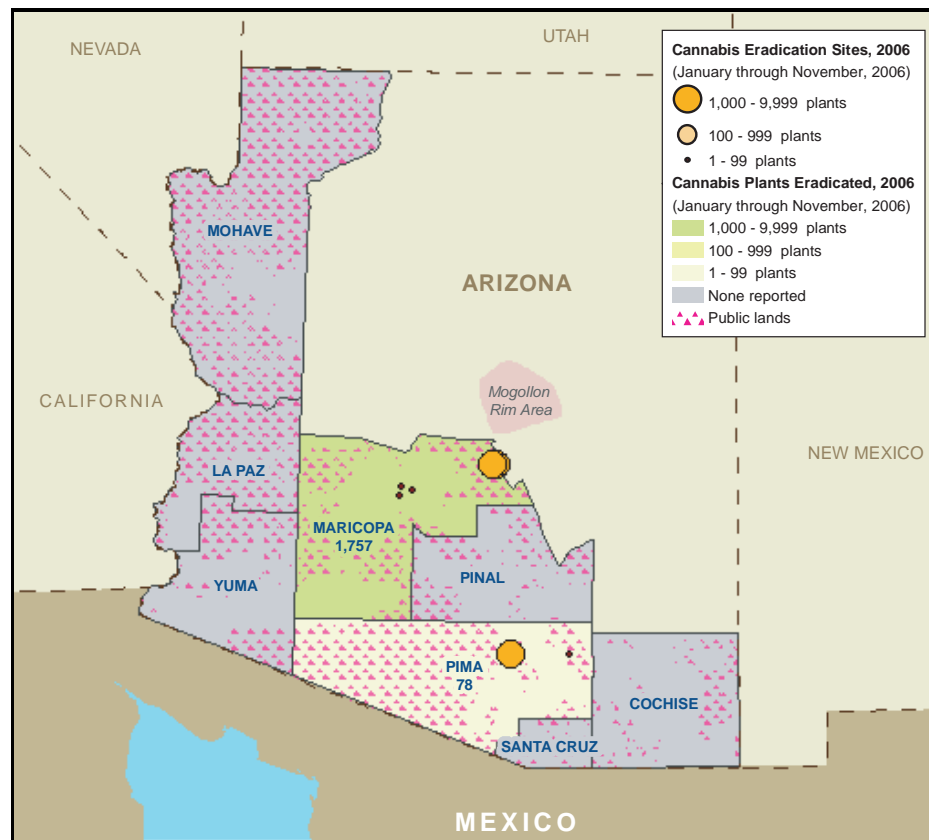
NEVADA

UTAH

Cannabis Eradication Sites, 2006
(January through November, 2006)
1,000 - 9,999 plants
100 - 999 plants
1 - 99 plants
Cannabis Plants Eradicated, 2006
(January through November, 2006)
1,000 - 9,999 plants
100 - 999 plants
1 - 99 plants
None reported
Public lands

MOHAVE

ARIZONA

CALIFORNIA

Mogollon Rim Area

NEW MEXICO

LA PAZ

MARICOPA
1,757

YUMA

PINAL

PIMA
78

COCHISE

SANTA CRUZ

MEXICO